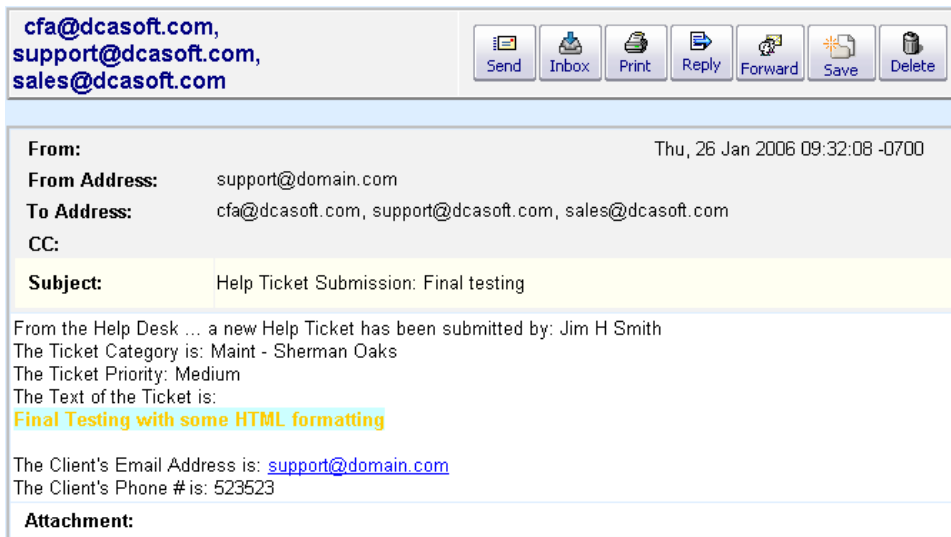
cfa@dcasoft.com, support@dcasoft.com, sales@dcasoft.com

Send Inbox Print Reply Forward Save Delete

| From: | Thu, 26 Jan 2006 09:32:08 -0700 |
|---|---|
| From Address: | support@domain.com |
| To Address: | cfa@dcasoft.com, support@dcasoft.com, sales@dcasoft.com |
| CC: | |
| Subject: | Help Ticket Submission: Final testing |

From the Help Desk ... a new Help Ticket has been submitted by: Jim H Smith
The Ticket Category is: Maint - Sherman Oaks
The Ticket Priority: Medium
The Text of the Ticket is:
Final Testing with some HTML formatting

The Client's Email Address is: support@domain.com
The Client's Phone # is: 523523

Attachment: